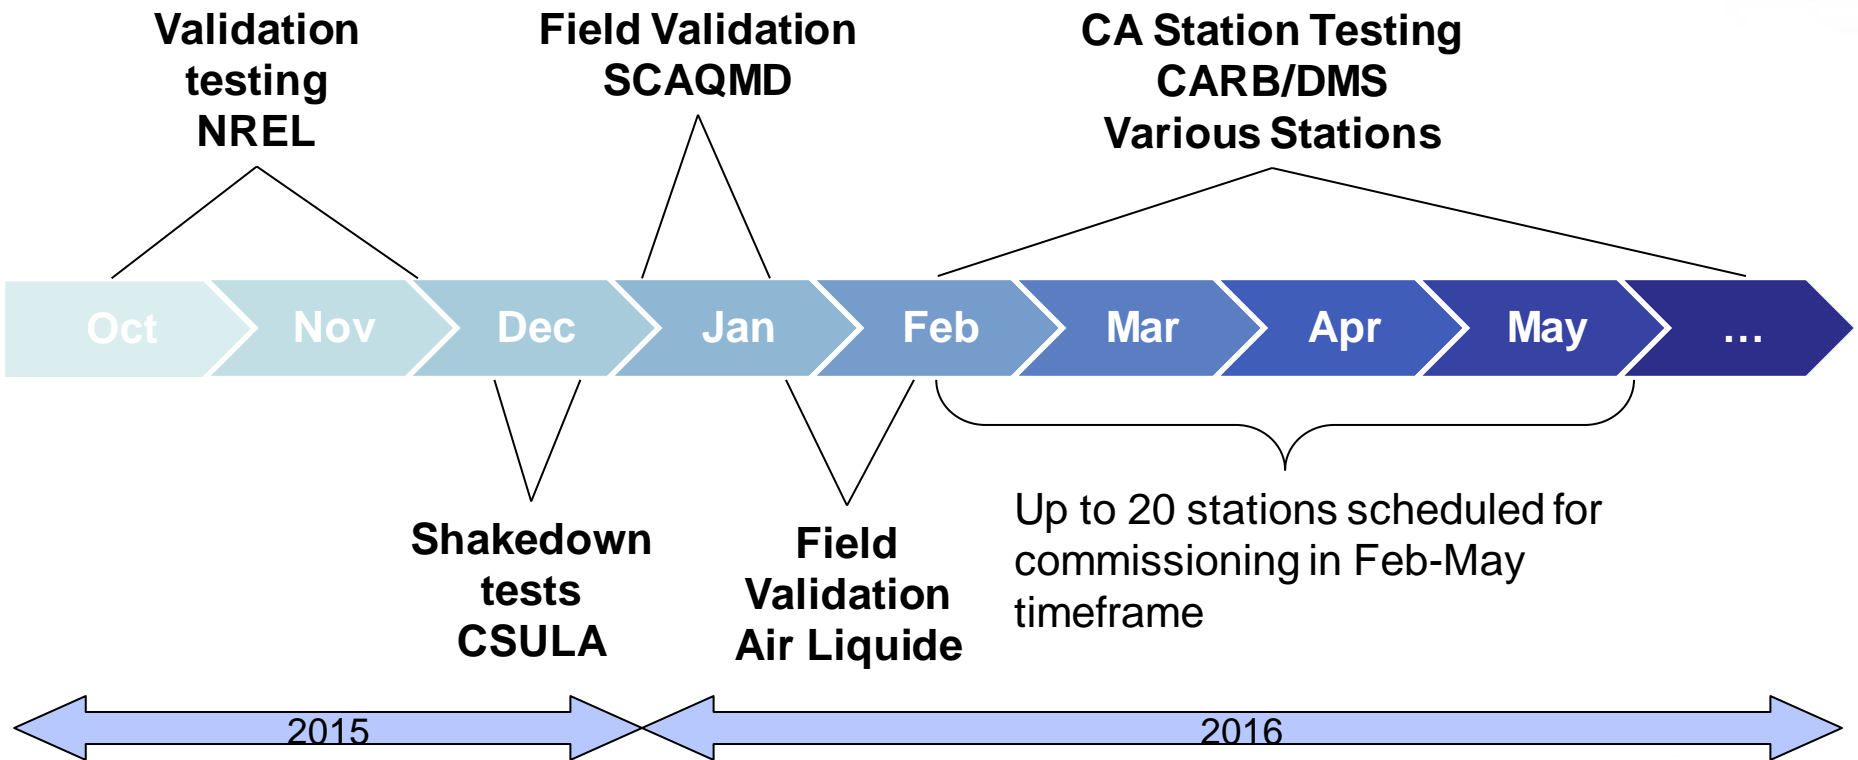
Validation testing NREL

Field Validation SCAQMD

CA Station Testing CARB/DMS Various Stations

Oct Nov Dec Jan Feb Mar Apr May …

Shakedown tests CSULA

Field Validation Air Liquide

Up to 20 stations scheduled for commissioning in Feb-May timeframe

2015

2016